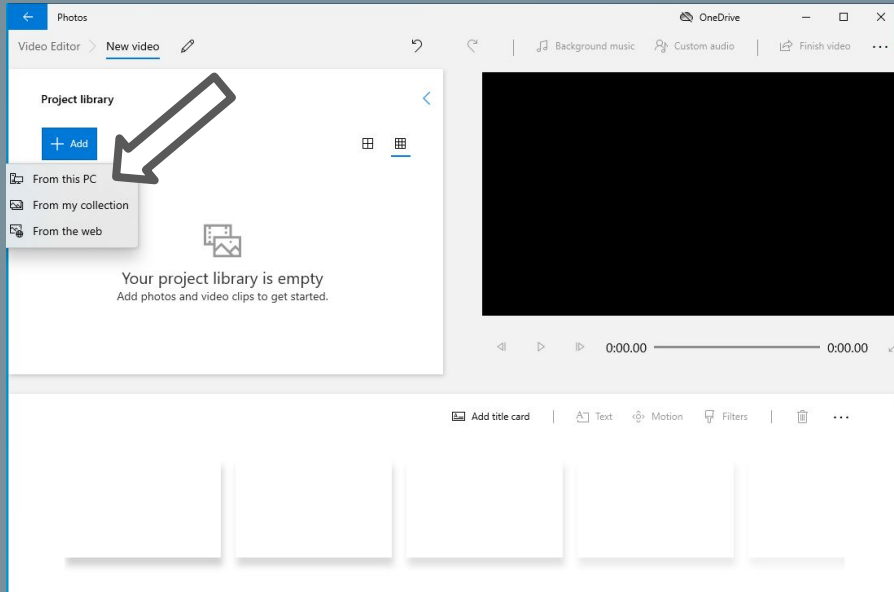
Photos

OneDrive

Video Editor > New video

Background music
Custom audio
Finish video
...

Project library

+ Add

From this PC
From my collection
From the web

Your project library is empty
Add photos and video clips to get started.

0:00.00
0:00.00

Add title card
Text
Motion
Filters
...